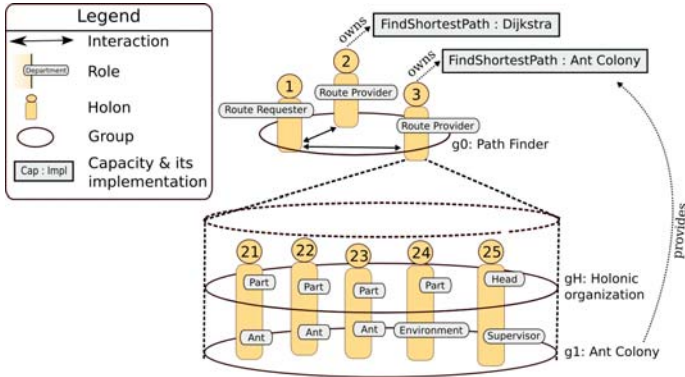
Legend

Interaction

Department

Role

Holon

Group

Cap : Impl

Capacity & its implementation

owns

FindShortestPath : Dijkstra

owns

FindShortestPath : Ant Colony

1

Route Requester

2

Route Provider

3

Route Provider

g0: Path Finder

provides

21

22

23

24

25

Part

Part

Part

Part

Head

gH: Holonic organization

Ant

Ant

Ant

Environment

Supervisor

g1: Ant Colony